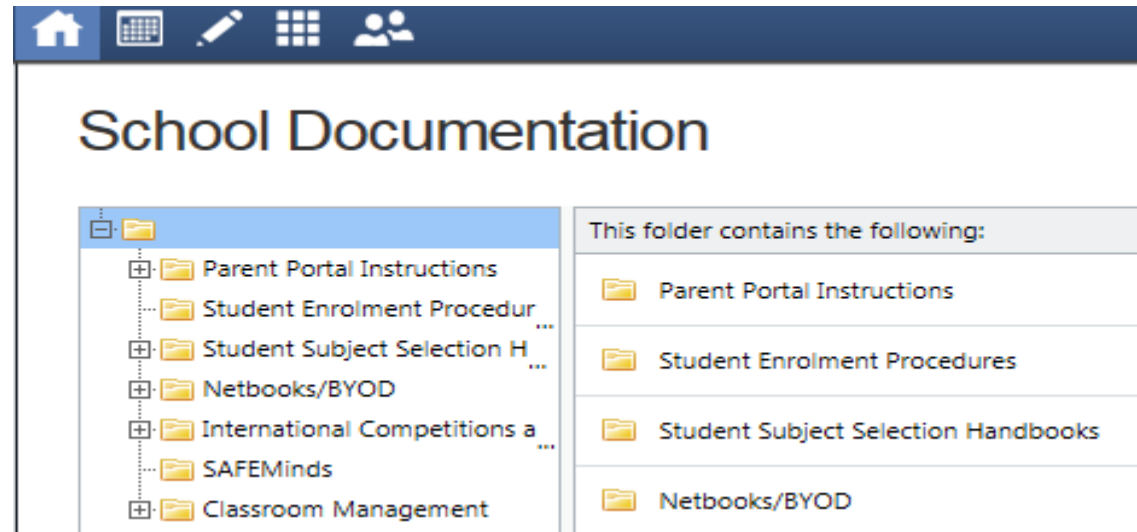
School Documentation

Parent Portal Instructions
Student Enrolment Procedur...
Student Subject Selection H...
Netbooks/BYOD
International Competitions a...
SAFEMinds
Classroom Management

This folder contains the following:

Parent Portal Instructions
Student Enrolment Procedures
Student Subject Selection Handbooks
Netbooks/BYOD